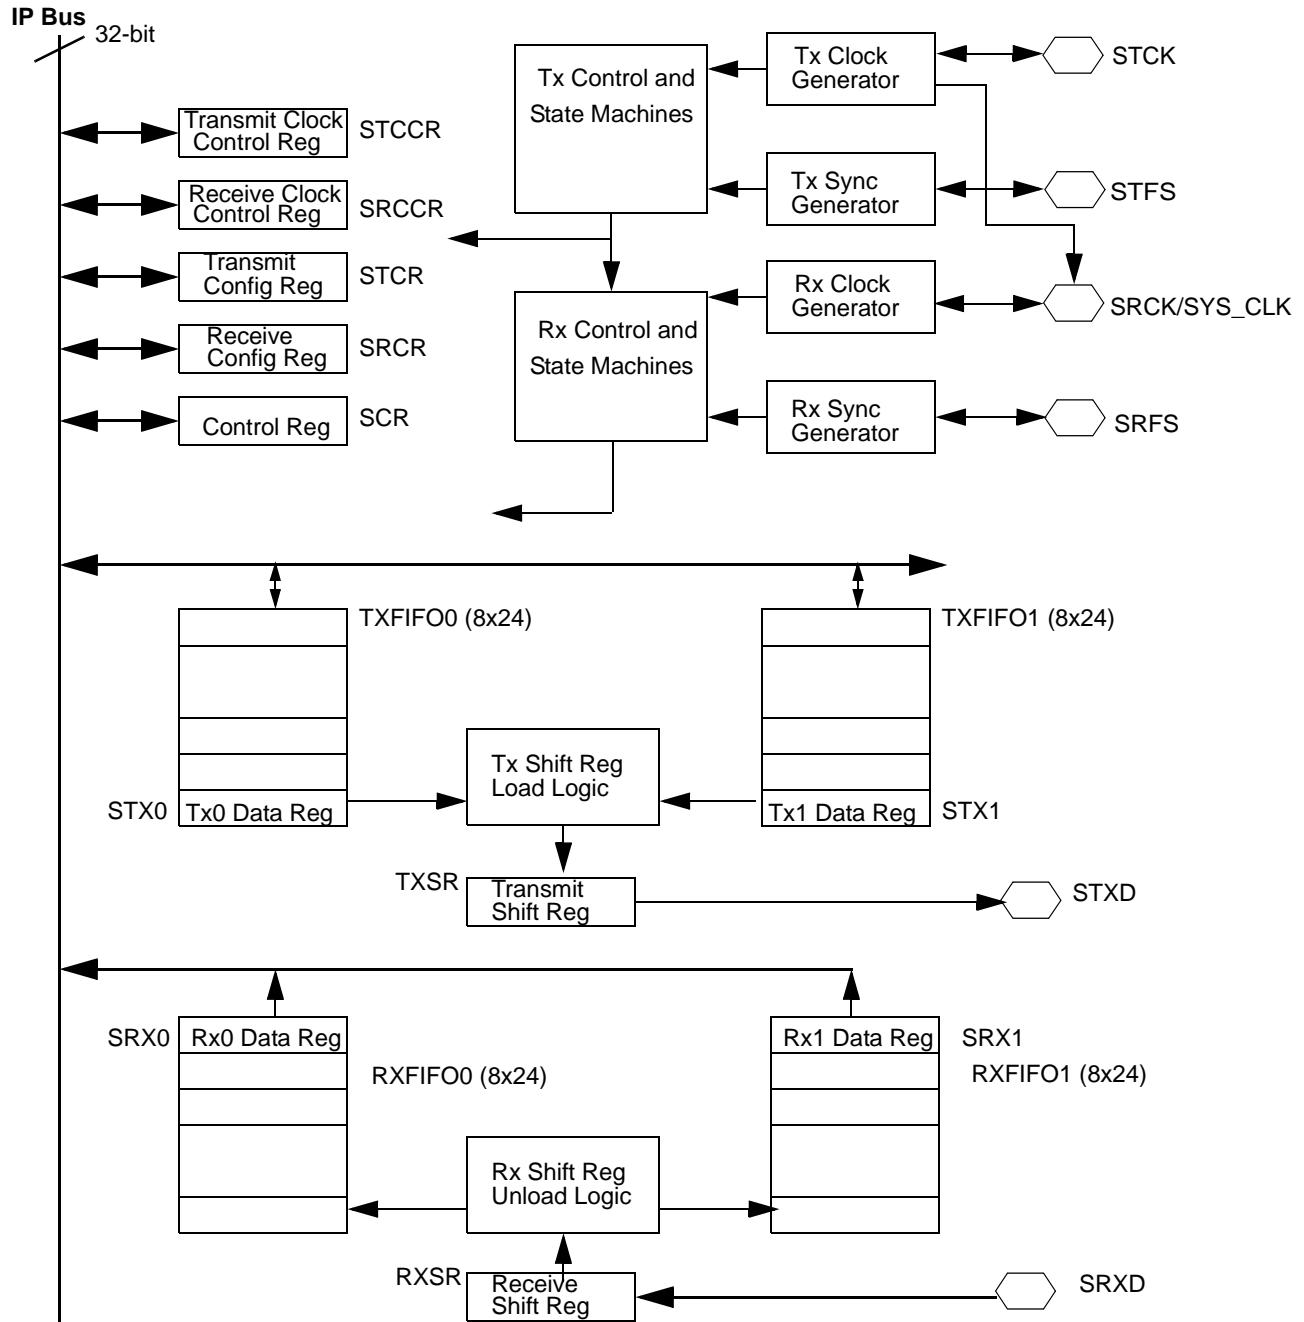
IP Bus
32-bit

Tx Control and State Machines

Tx Clock Generator

STCK

Transmit Clock Control Reg

STCCR

Tx Sync Generator

STFS

Receive Clock Control Reg

SRCCR

Transmit Config Reg

STCR

Rx Clock Generator

SRCK/SYS_CLK

Rx Control and State Machines

Receive Config Reg

SRCR

Control Reg

SCR

Rx Sync Generator

SRFS

TXFIFO0 (8x24)

TXFIFO1 (8x24)

Tx Shift Reg Load Logic

STX0

Tx0 Data Reg

Tx1 Data Reg

STX1

TXSR

Transmit Shift Reg

STXD

SRX0

Rx0 Data Reg

Rx1 Data Reg

SRX1

RXFIFO0 (8x24)

RXFIFO1 (8x24)

Rx Shift Reg Unload Logic

RXSR

Receive Shift Reg

SRXD